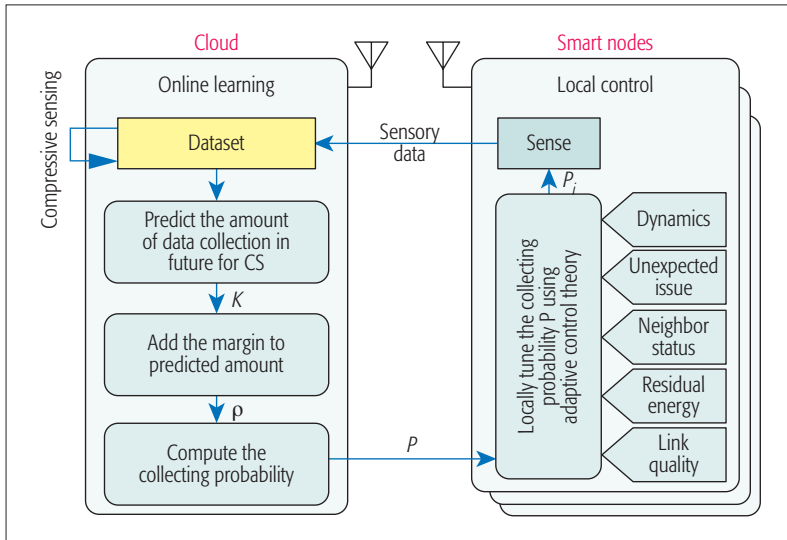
Cloud

Smart nodes

Compressive sensing

Online learning

Dataset

Predict the amount of data collection in future for CS

$K$

Add the margin to predicted amount

$\rho$

Compute the collecting probability

$P$

Sensory data

Local control

Sense

$P_i$

Locally tune the collecting probability P using adaptive control theory

Dynamics

Unexpected issue

Neighbor status

Residual energy

Link quality